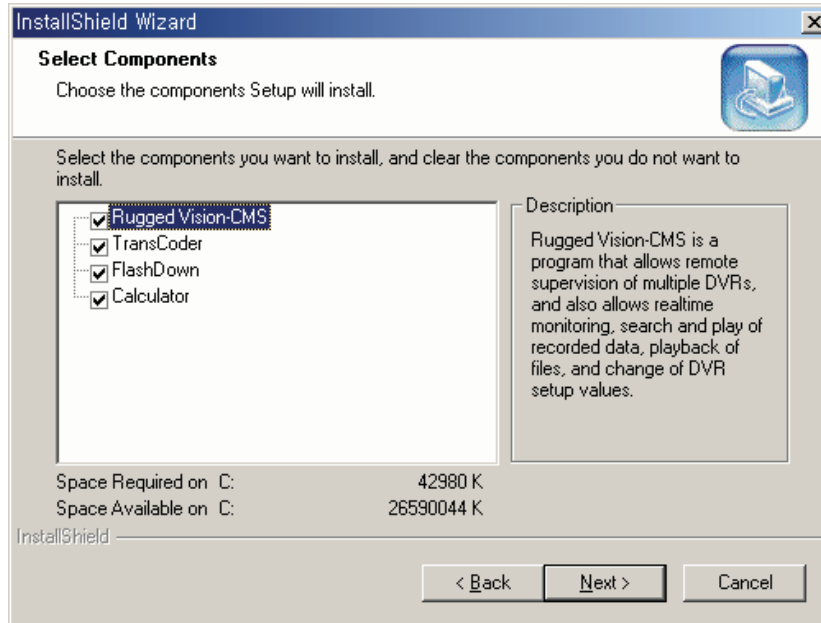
InstallShield Wizard

Select Components

Choose the components Setup will install.

Select the components you want to install, and clear the components you do not want to install.

Rugged Vision-CMS
TransCoder
FlashDown
Calculator

Description

Rugged Vision-CMS is a program that allows remote supervision of multiple DVRs, and also allows realtime monitoring, search and play of recorded data, playback of files, and change of DVR setup values.

Space Required on C: 42980 K
Space Available on C: 26590044 K

InstallShield

< Back
Next >
Cancel